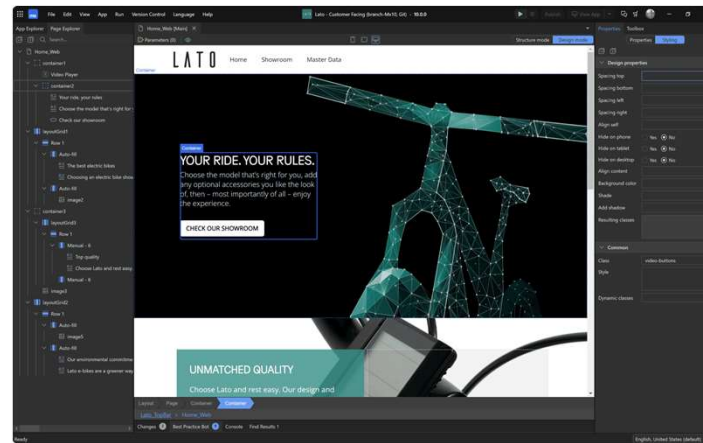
File Edit View App Run Version Control Language Help
Lato - Customer Facing (branch-Mx10, Git) - 10.0.0
App Explorer Page Explorer
Home_Web
container1
Video Player
container2
Your ride, your rules
Choose the model that's right for
Check our showroom
layoutGrid1
Row 1
Auto-fill
The best electric bikes
Choosing an electric bike shou
Auto-fill
image2
container3
layoutGrid3
Row 1
Manual - 6
Top quality
Choose Lato and rest easy
Manual - 6
image3
layoutGrid2
Row 1
Auto-fill
image5
Auto-fill
Our environmental commitme
Lato e-bikes are a greener way
Home_Web [Main]
Parameters (0)
Structure mode
Design mode
Container
LATO
Home
Showroom
Master Data
Container
YOUR RIDE. YOUR RULES.
Choose the model that's right for you, add any optional accessories you like the look of, then – most importantly of all – enjoy the experience.
CHECK OUR SHOWROOM
UNMATCHED QUALITY
Choose Lato and rest easy. Our design and
Layout Page Container Container
Lato_Toolbar > Home_Web
Changes Best Practice Bot Console Find Results 1
Properties Toolbox
Properties Styling
Design properties
Spacing top
Spacing bottom
Spacing left
Spacing right
Align self
Hide on phone Yes No
Hide on tablet Yes No
Hide on desktop Yes No
Align content
Background color
Shade
Add shadow
Resulting classes
Common
Class video-buttons
Style
Dynamic classes
Ready
English, United States (default)